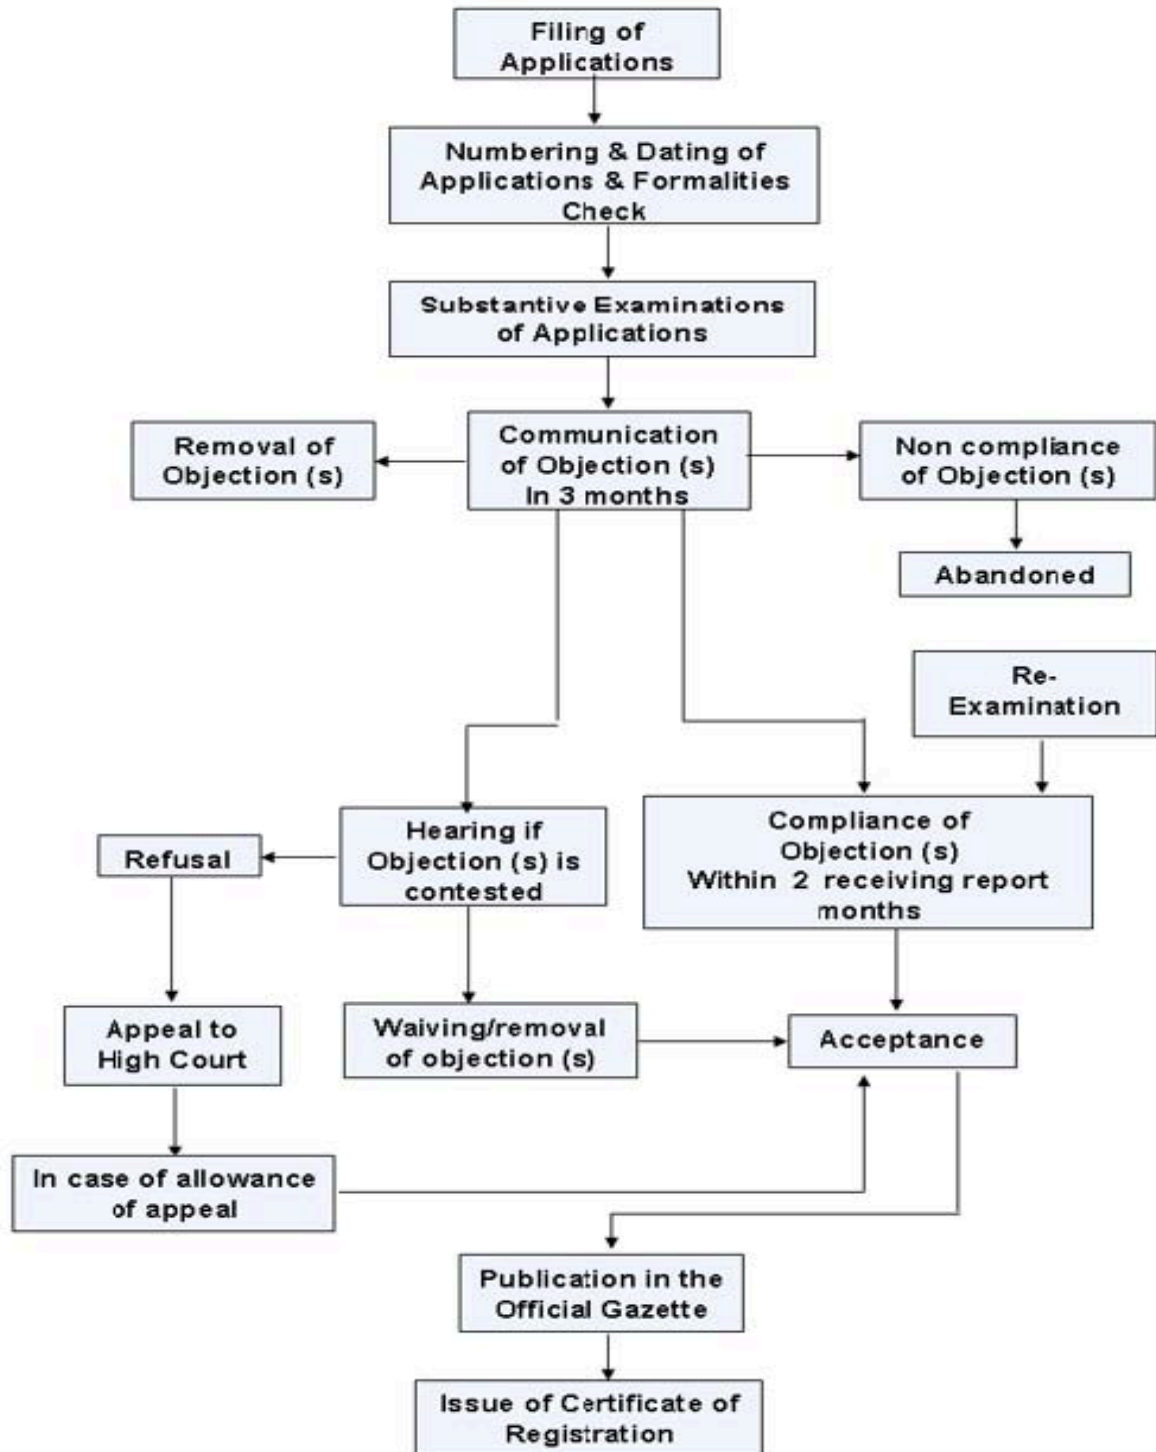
Filing of Applications

Numbering & Dating of Applications & Formalities Check

Substantive Examinations of Applications

Removal of Objection (s)

Communication of Objection (s) In 3 months

Non compliance of Objection (s)

Abandoned

Re-Examination

Hearing if Objection (s) is contested

Compliance of Objection (s) Within 2 receiving report months

Refusal

Appeal to High Court

Waiving/removal of objection (s)

Acceptance

In case of allowance of appeal

Publication in the Official Gazette

Issue of Certificate of Registration